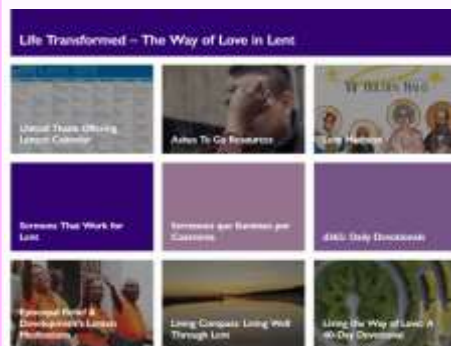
Life Transformed – The Way of Love in Lent

United Thank Offering Lenten Calendar

Ashes To Go Resources

Lent Madness

Sermons That Work for Lent

Sermones que Iluminan por Cuaresma

ERD: Daily Devotional

Episcopal Relief & Development's Lenten Meditations

Living Compass: Living Well Through Lent

Living the Way of Love: A 40-Day Devotional